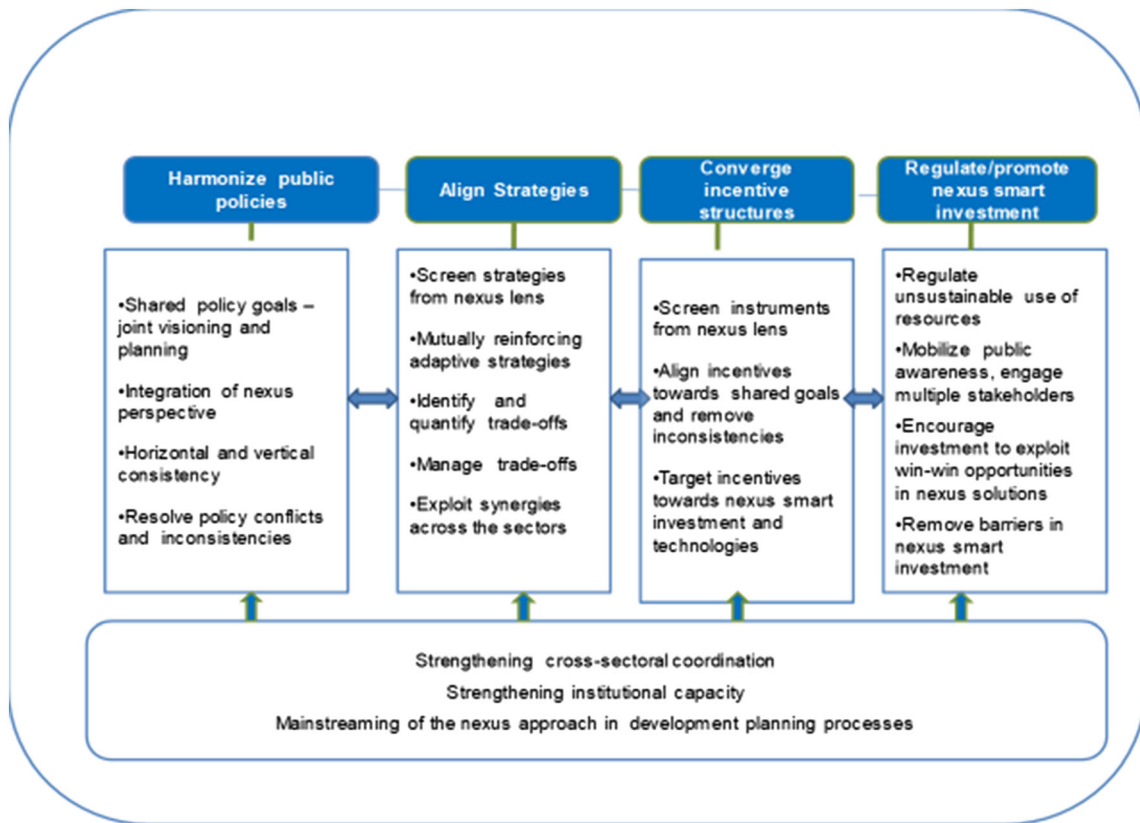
Harmonize public policies

•Shared policy goals – joint visioning and planning

•Integration of nexus perspective

•Horizontal and vertical consistency

•Resolve policy conflicts and inconsistencies

Align Strategies

•Screen strategies from nexus lens

•Mutually reinforcing adaptive strategies

•Identify and quantify trade-offs

•Manage trade-offs

•Exploit synergies across the sectors

Converge incentive structures

•Screen instruments from nexus lens

•Align incentives towards shared goals and remove inconsistencies

•Target incentives towards nexus smart investment and technologies

Regulate/promote nexus smart investment

•Regulate unsustainable use of resources

•Mobilize public awareness, engage multiple stakeholders

•Encourage investment to exploit win-win opportunities in nexus solutions

•Remove barriers in nexus smart investment

Strengthening cross-sectoral coordination
Strengthening institutional capacity
Mainstreaming of the nexus approach in development planning processes